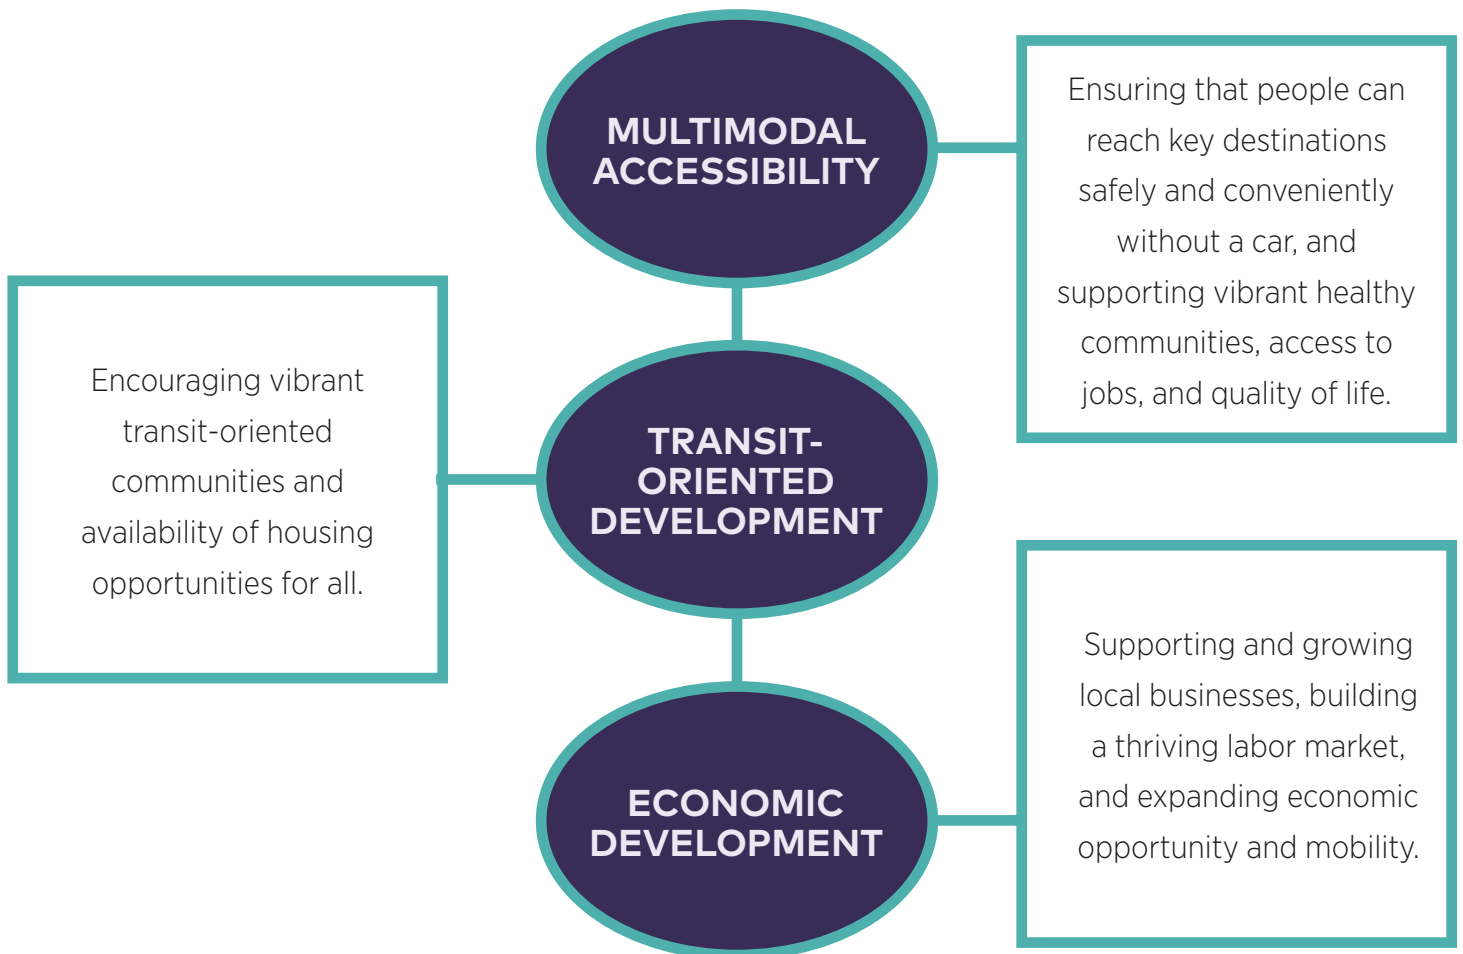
MULTIMODAL ACCESSIBILITY

Ensuring that people can reach key destinations safely and conveniently without a car, and supporting vibrant healthy communities, access to jobs, and quality of life.

Encouraging vibrant transit-oriented communities and availability of housing opportunities for all.

TRANSIT-ORIENTED DEVELOPMENT

ECONOMIC DEVELOPMENT

Supporting and growing local businesses, building a thriving labor market, and expanding economic opportunity and mobility.